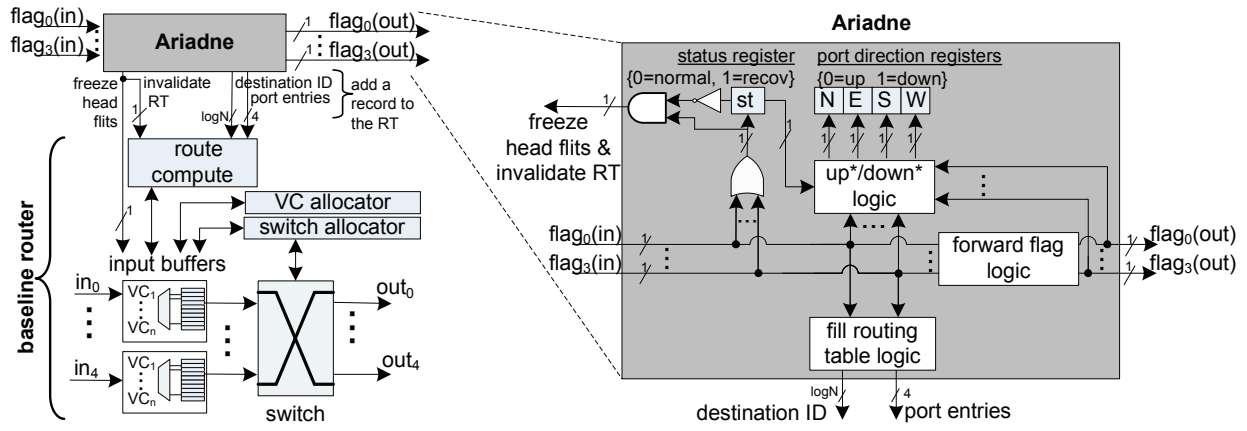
flag$_0$(in)
flag$_3$(in)
Ariadne
1
flag$_0$(out)
flag$_3$(out)
freeze head flits
invalidate RT
destination ID port entries
add a record to the RT
1
logN
4
route compute
VC allocator
switch allocator
1
baseline router
input buffers
in$_0$
VC$_1$
VC$_n$
in$_4$
VC$_1$
VC$_n$
out$_0$
out$_4$
switch

Ariadne
status register
{0=normal, 1=recov}
port direction registers
{0=up 1=down}
st
N
E
S
W
1
1
1
1
1
1
freeze head flits & invalidate RT
1
up*/down* logic
flag$_0$(in)
flag$_3$(in)
forward flag logic
flag$_0$(out)
flag$_3$(out)
1
1
fill routing table logic
logN
4
destination ID
port entries